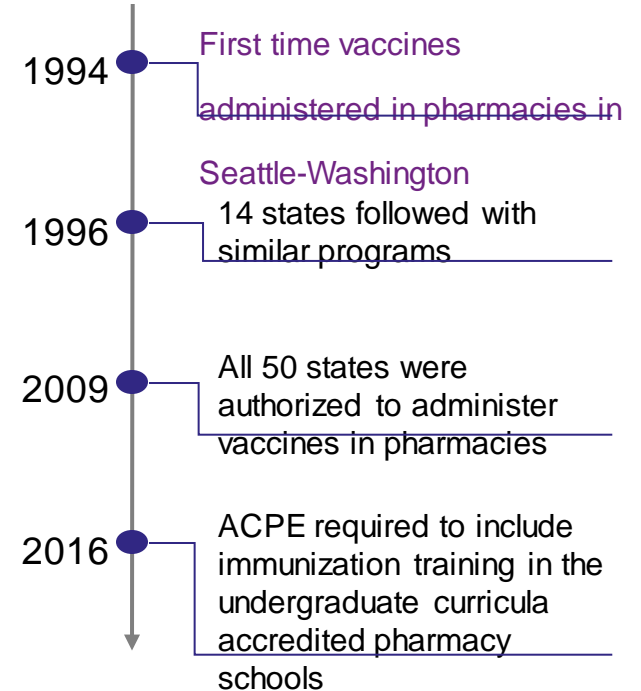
1994

First time vaccines administered in pharmacies in Seattle-Washington

1996

14 states followed with similar programs

2009

All 50 states were authorized to administer vaccines in pharmacies

2016

ACPE required to include immunization training in the undergraduate curricula accredited pharmacy schools